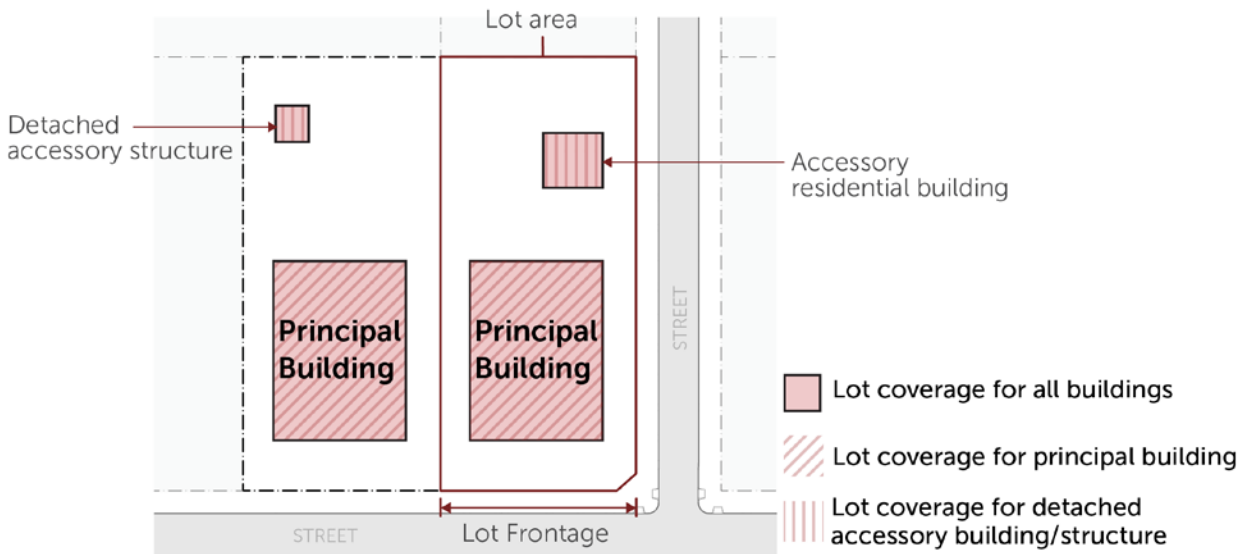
Lot area

Detached accessory structure

Accessory residential building

Principal Building

Principal Building

STREET

STREET

Lot Frontage

Lot coverage for all buildings

Lot coverage for principal building

Lot coverage for detached accessory building/structure